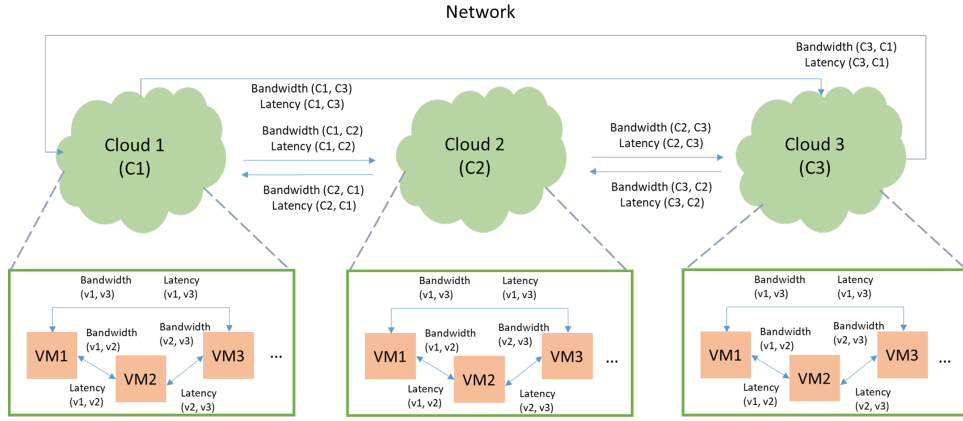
Network

Bandwidth (C3, C1)
Latency (C3, C1)

Bandwidth (C1, C3)
Latency (C1, C3)

Cloud 1
(C1)

Bandwidth (C1, C2)
Latency (C1, C2)

Bandwidth (C2, C1)
Latency (C2, C1)

Cloud 2
(C2)

Bandwidth (C2, C3)
Latency (C2, C3)

Bandwidth (C3, C2)
Latency (C3, C2)

Cloud 3
(C3)

Bandwidth (v1, v3)
Latency (v1, v3)
Bandwidth (v1, v2)
Bandwidth (v2, v3)
VM1
VM2
VM3
...
Latency (v1, v2)
Latency (v2, v3)

Bandwidth (v1, v3)
Latency (v1, v3)
Bandwidth (v1, v2)
Bandwidth (v2, v3)
VM1
VM2
VM3
...
Latency (v1, v2)
Latency (v2, v3)

Bandwidth (v1, v3)
Latency (v1, v3)
Bandwidth (v1, v2)
Bandwidth (v2, v3)
VM1
VM2
VM3
...
Latency (v1, v2)
Latency (v2, v3)